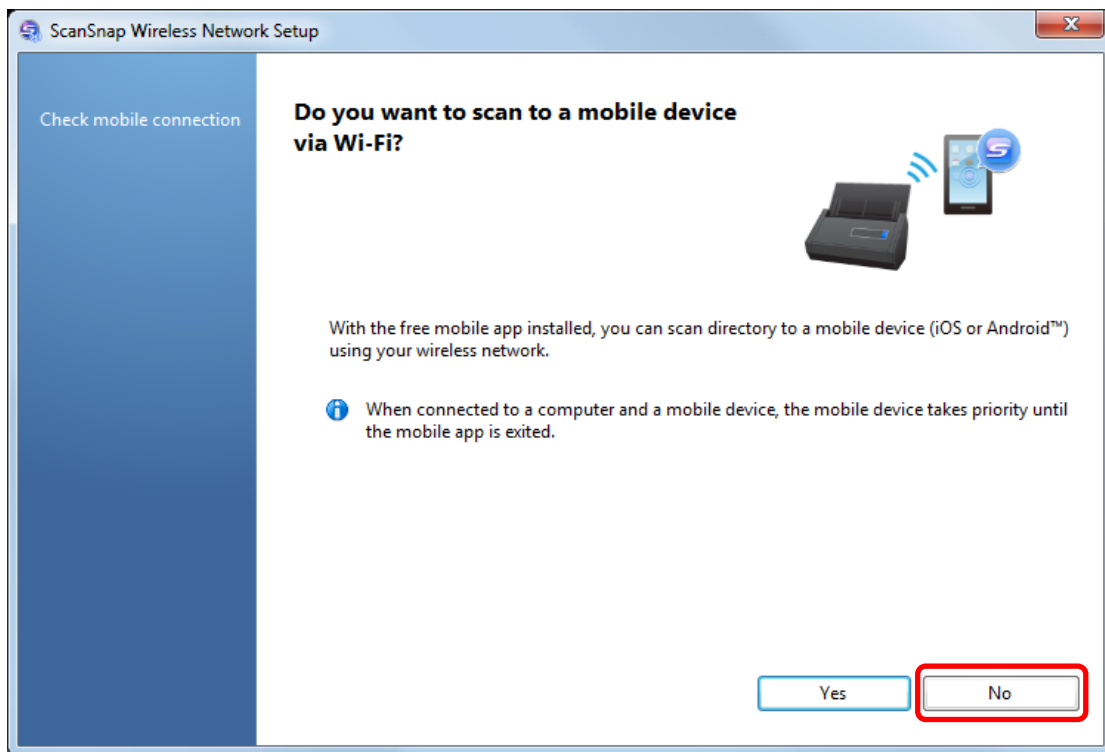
ScanSnap Wireless Network Setup

Check mobile connection

Do you want to scan to a mobile device via Wi-Fi?

With the free mobile app installed, you can scan directory to a mobile device (iOS or Android™) using your wireless network.

When connected to a computer and a mobile device, the mobile device takes priority until the mobile app is exited.

Yes

No